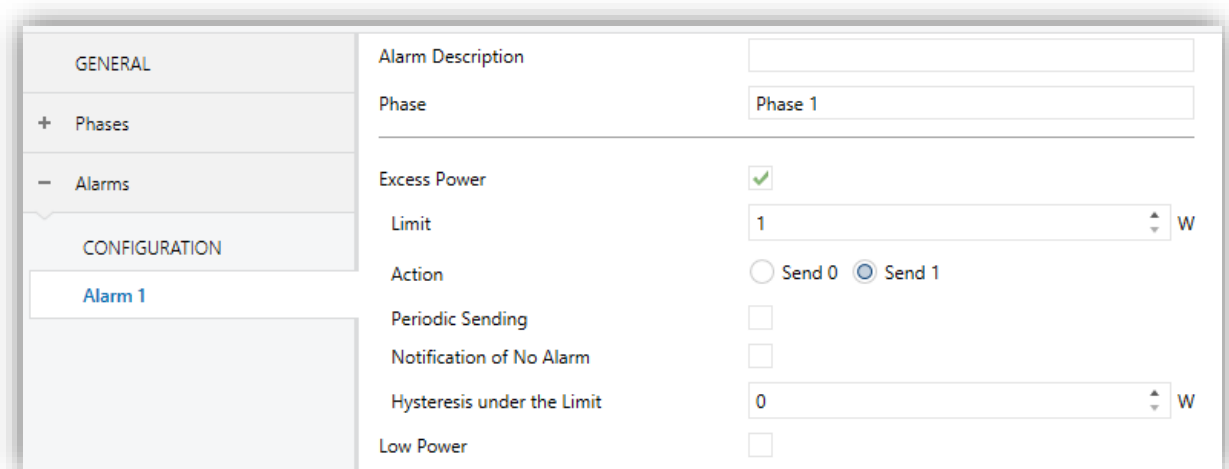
GENERAL

+ Phases

− Alarms

CONFIGURATION

Alarm 1

Alarm Description

Phase

Phase 1

Excess Power

Limit

1

W

Action

Send 0

Send 1

Periodic Sending

Notification of No Alarm

Hysteresis under the Limit

0

W

Low Power